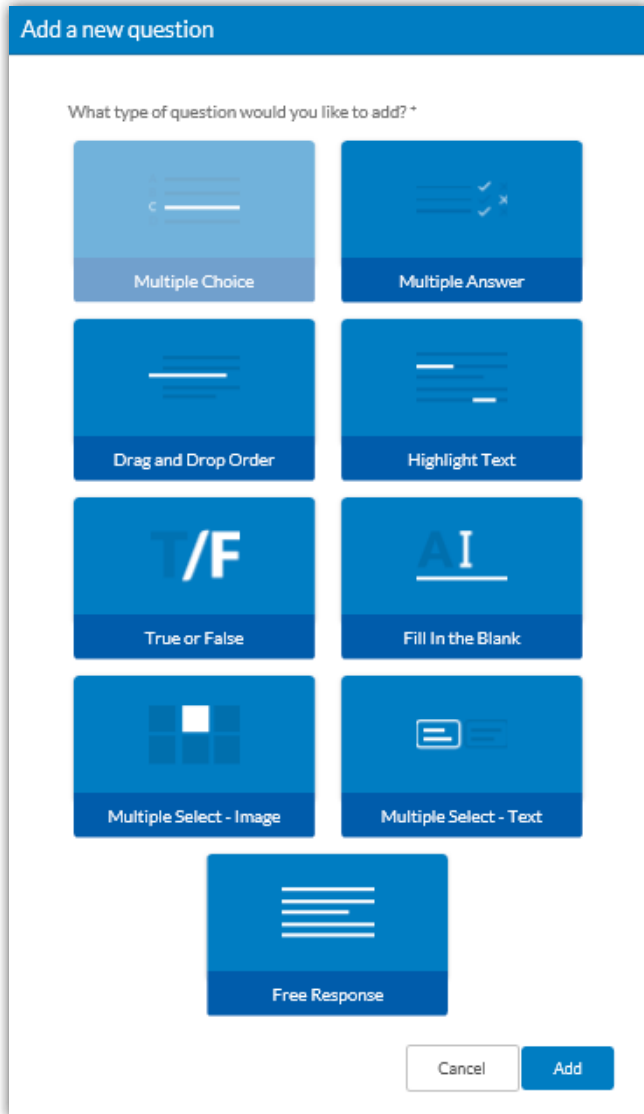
Add a new question

What type of question would you like to add? *

Multiple Choice

Multiple Answer

Drag and Drop Order

Highlight Text

T/F

True or False

AI

Fill In the Blank

Multiple Select - Image

Multiple Select - Text

Free Response

Cancel

Add